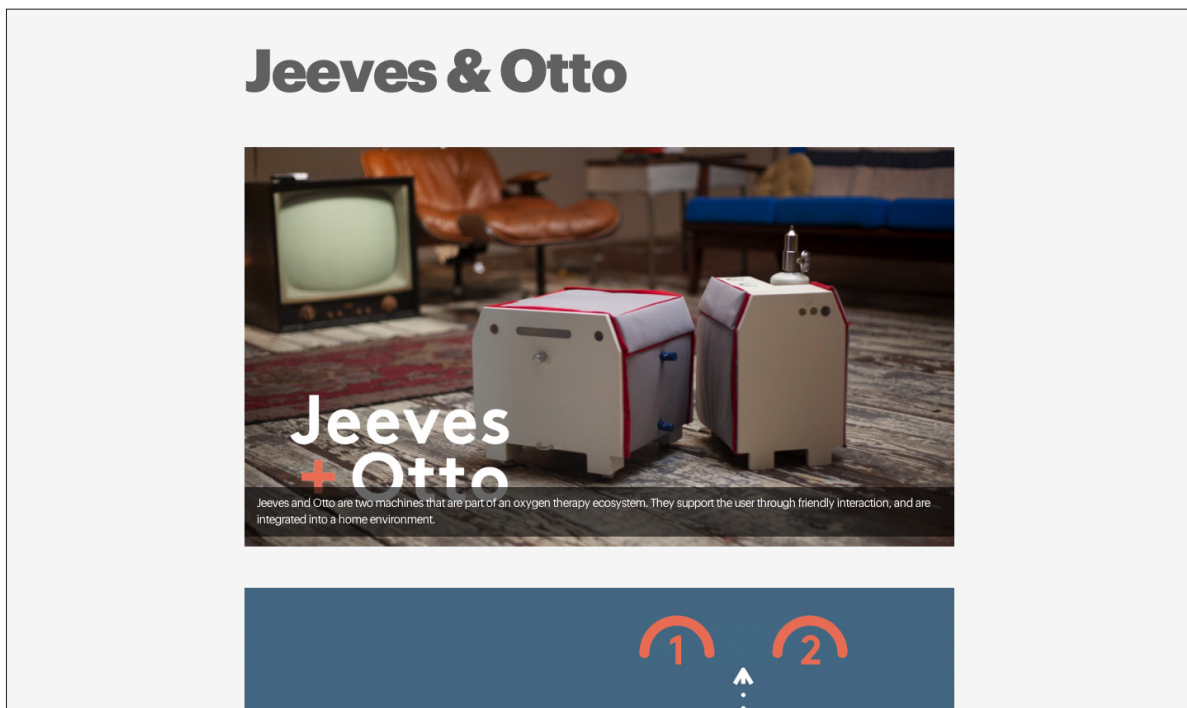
Jeeves & Otto

Jeeves
+ Otto

Jeeves and Otto are two machines that are part of an oxygen therapy ecosystem. They support the user through friendly interaction, and are integrated into a home environment.

1

2